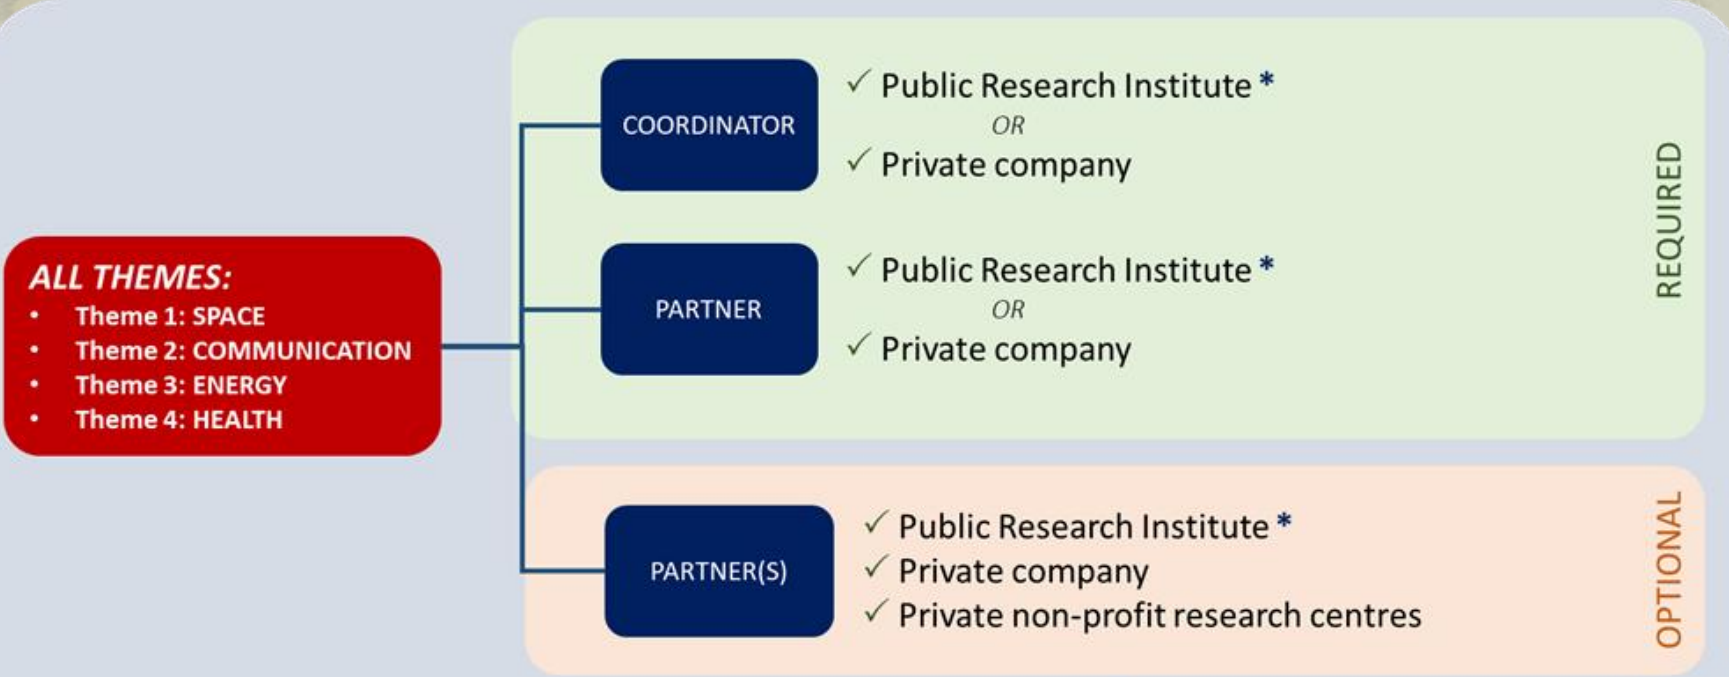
ALL THEMES:
- Theme 1: SPACE
- Theme 2: COMMUNICATION
- Theme 3: ENERGY
- Theme 4: HEALTH

COORDINATOR

✓ Public Research Institute *
OR
✓ Private company

PARTNER

✓ Public Research Institute *
OR
✓ Private company

REQUIRED

PARTNER(S)

✓ Public Research Institute *
✓ Private company
✓ Private non-profit research centres

OPTIONAL